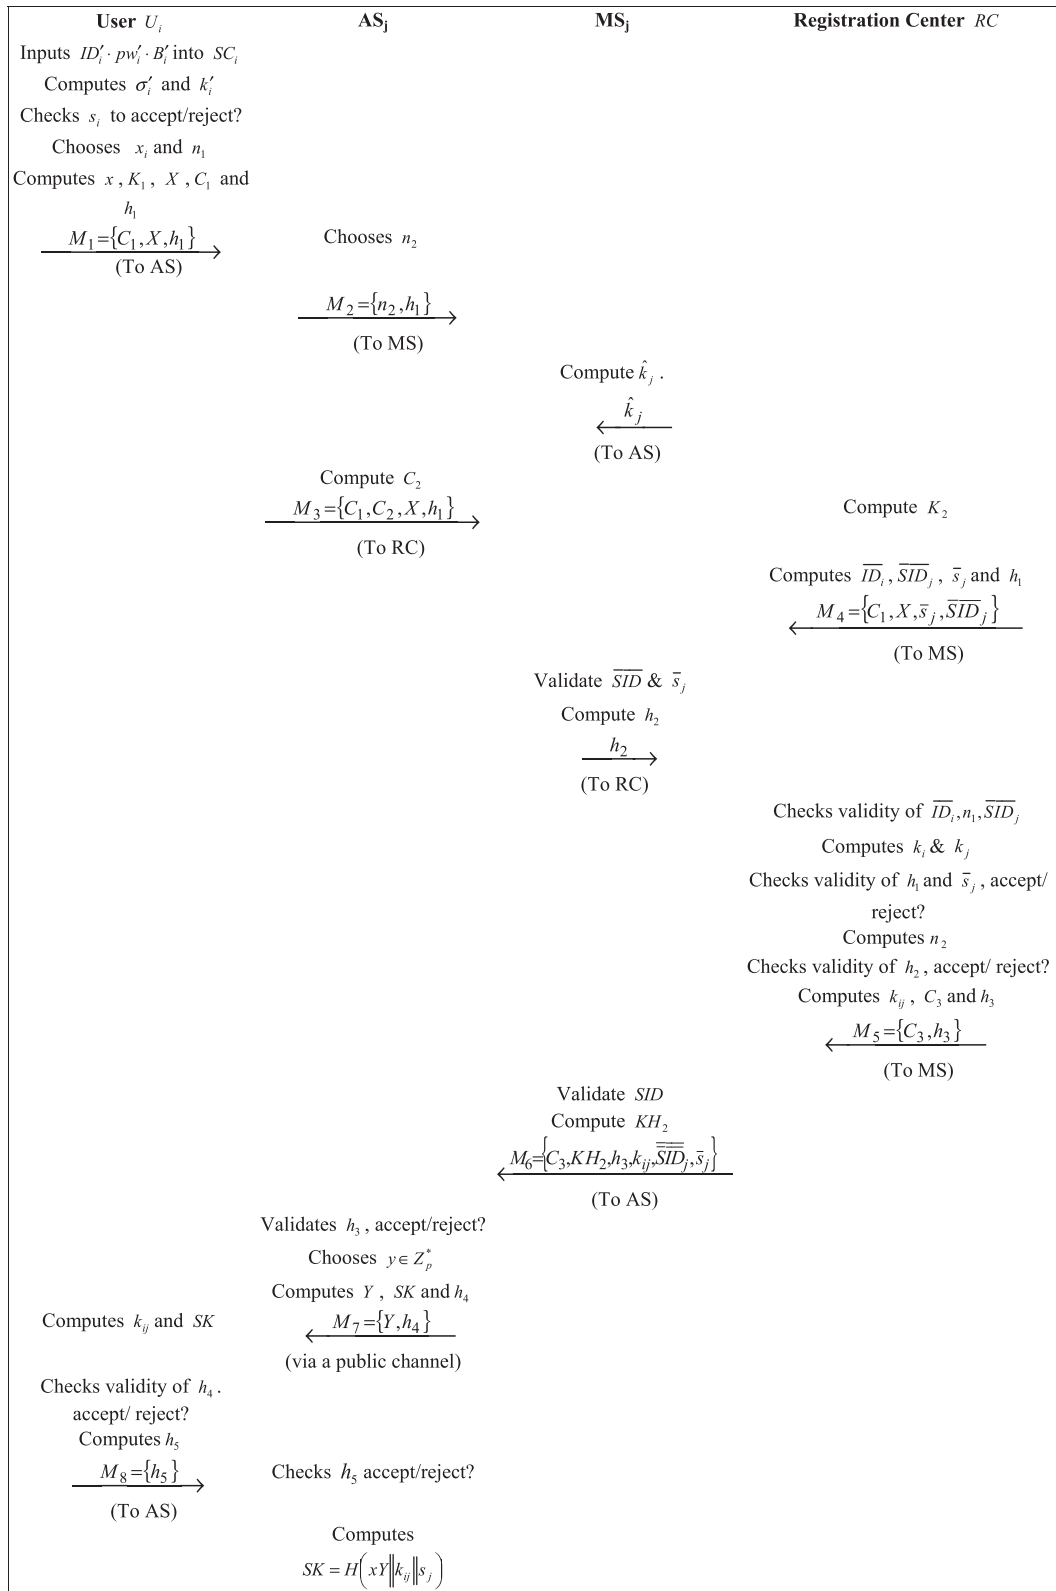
| User $U_i$ | $AS_j$ | $MS_j$ | Registration Center $RC$ |
|---|---|---|---|
| Inputs $ID_i' \cdot pw_i' \cdot B_i'$ into $SC_i$ | | | |
| Computes $\sigma_i'$ and $k_i'$ | | | |
| Checks $s_i$ to accept/reject? | | | |
| Chooses $x_i$ and $n_1$ | | | |
| Computes $x$, $K_1$, $X$, $C_1$ and $h_1$ | | | |
| $M_1=\{C_1,X,h_1\}$ (To AS) | Chooses $n_2$ | | |
| | $M_2=\{n_2,h_1\}$ (To MS) | | |
| | | Compute $\hat{k}_j$. | |
| | | $\hat{k}_j$ (To AS) | |
| | Compute $C_2$ | | |
| | $M_3=\{C_1,C_2,X,h_1\}$ (To RC) | | Compute $K_2$ |
| | | | Computes $\overline{ID}_i$, $\overline{SID}_j$, $\bar{s}_j$ and $h_1$ |
| | | | $M_4=\{C_1,X,\bar{s}_j,\overline{SID}_j\}$ (To MS) |
| | | Validate $\overline{SID}$ & $\bar{s}_j$ | |
| | | Compute $h_2$ | |
| | | $h_2$ (To RC) | |
| | | | Checks validity of $\overline{ID}_i, n_1, \overline{SID}_j$ |
| | | | Computes $k_i$ & $k_j$ |
| | | | Checks validity of $h_1$ and $\bar{s}_j$, accept/ reject? |
| | | | Computes $n_2$ |
| | | | Checks validity of $h_2$, accept/ reject? |
| | | | Computes $k_{ij}$, $C_3$ and $h_3$ |
| | | | $M_5=\{C_3,h_3\}$ (To MS) |
| | | Validate $SID$ | |
| | | Compute $KH_2$ | |
| | | $M_6=\{C_3,KH_2,h_3,k_{ij},\overline{\overline{SID}}_j,\bar{s}_j\}$ (To AS) | |
| | Validates $h_3$, accept/reject? | | |
| | Chooses $y \in Z_p^*$ | | |
| | Computes $Y$, $SK$ and $h_4$ | | |
| Computes $k_{ij}$ and $SK$ | $M_7=\{Y,h_4\}$ (via a public channel) | | |
| Checks validity of $h_4$. accept/ reject? | | | |
| Computes $h_5$ | | | |
| $M_8=\{h_5\}$ (To AS) | Checks $h_5$ accept/reject? | | |
| | Computes $SK = H\left(xY \| k_{ij} \| s_j\right)$ | | |